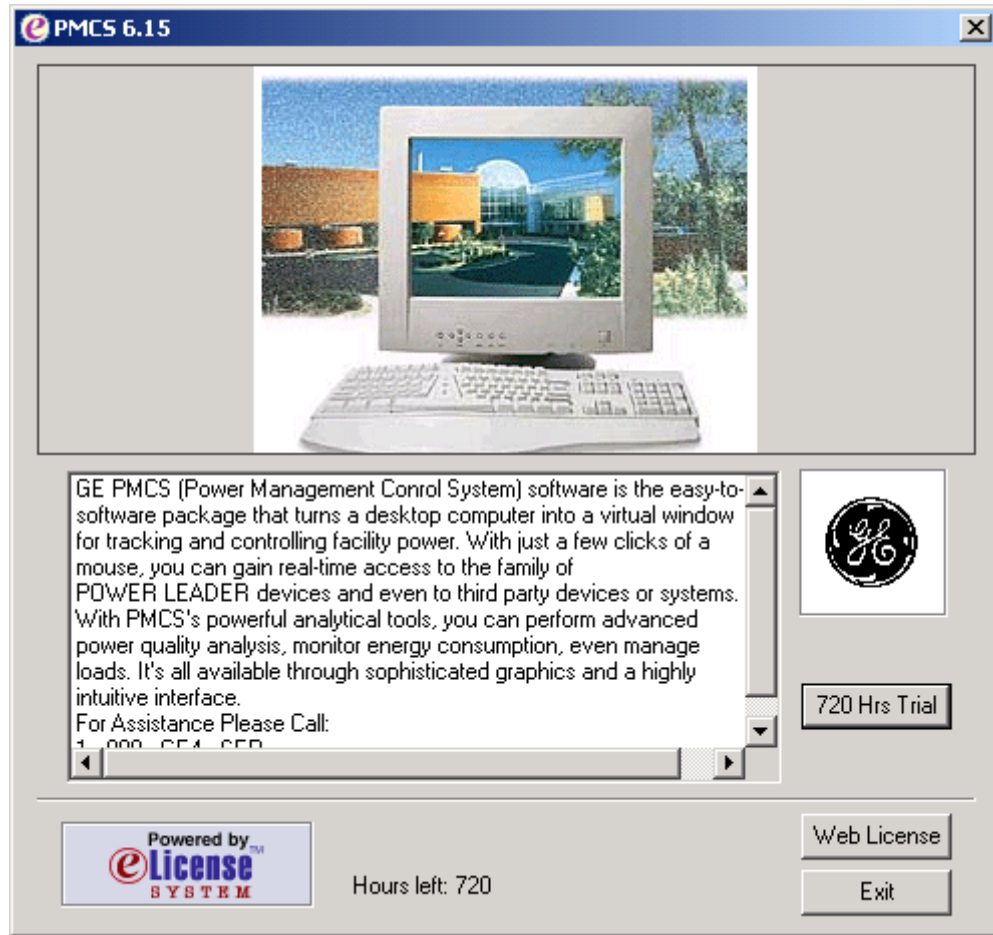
PMCS 6.15

GE PMCS (Power Management Conrol System) software is the easy-to-software package that turns a desktop computer into a virtual window for tracking and controlling facility power. With just a few clicks of a mouse, you can gain real-time access to the family of POWER LEADER devices and even to third party devices or systems. With PMCS's powerful analytical tools, you can perform advanced power quality analysis, monitor energy consumption, even manage loads. It's all available through sophisticated graphics and a highly intuitive interface.
For Assistance Please Call:
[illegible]

GE

720 Hrs Trial

Powered by
eLicense™
SYSTEM

Hours left: 720

Web License

Exit